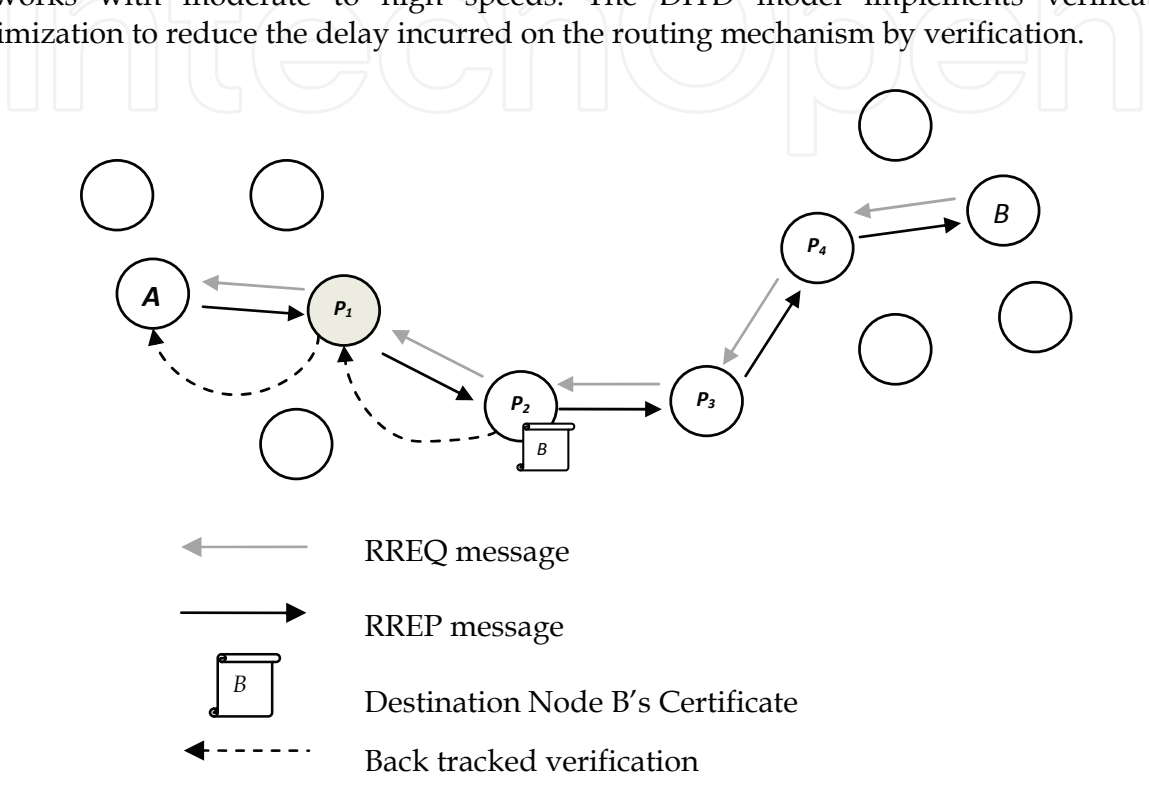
works with moderate to high speeds. The BTTD model implements verificat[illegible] imization to reduce the delay incurred on the routing mechanism by verification.

intechopen

B

$P_4$

A

$P_1$

$P_2$

$P_3$

B

RREQ message

RREP message

B

Destination Node B's Certificate

Back tracked verification